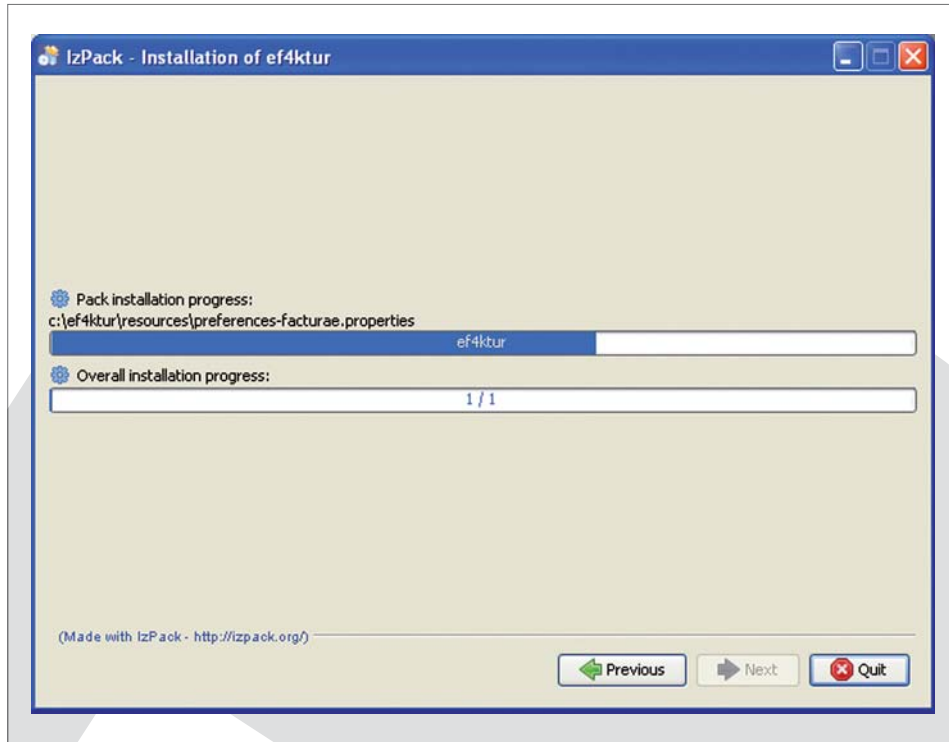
IzPack - Installation of ef4ktur

Pack installation progress:
c:\ef4ktur\resources\preferences-facturae.properties

ef4ktur

Overall installation progress:

1 / 1

(Made with IzPack - http://izpack.org/)

Previous

Next

Quit